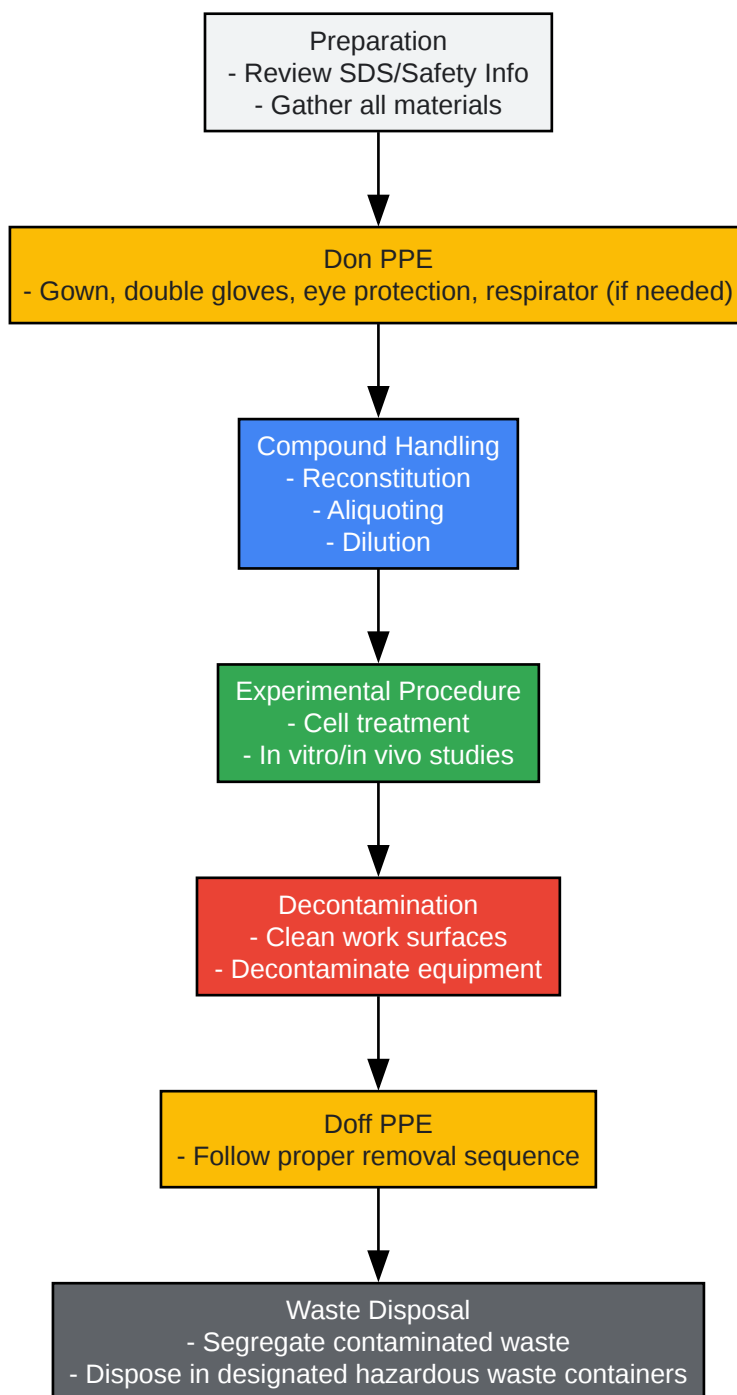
Preparation
- Review SDS/Safety Info
- Gather all materials

Don PPE
- Gown, double gloves, eye protection, respirator (if needed)

Compound Handling
- Reconstitution
- Aliquoting
- Dilution

Experimental Procedure
- Cell treatment
- In vitro/in vivo studies

Decontamination
- Clean work surfaces
- Decontaminate equipment

Doff PPE
- Follow proper removal sequence

Waste Disposal
- Segregate contaminated waste
- Dispose in designated hazardous waste containers